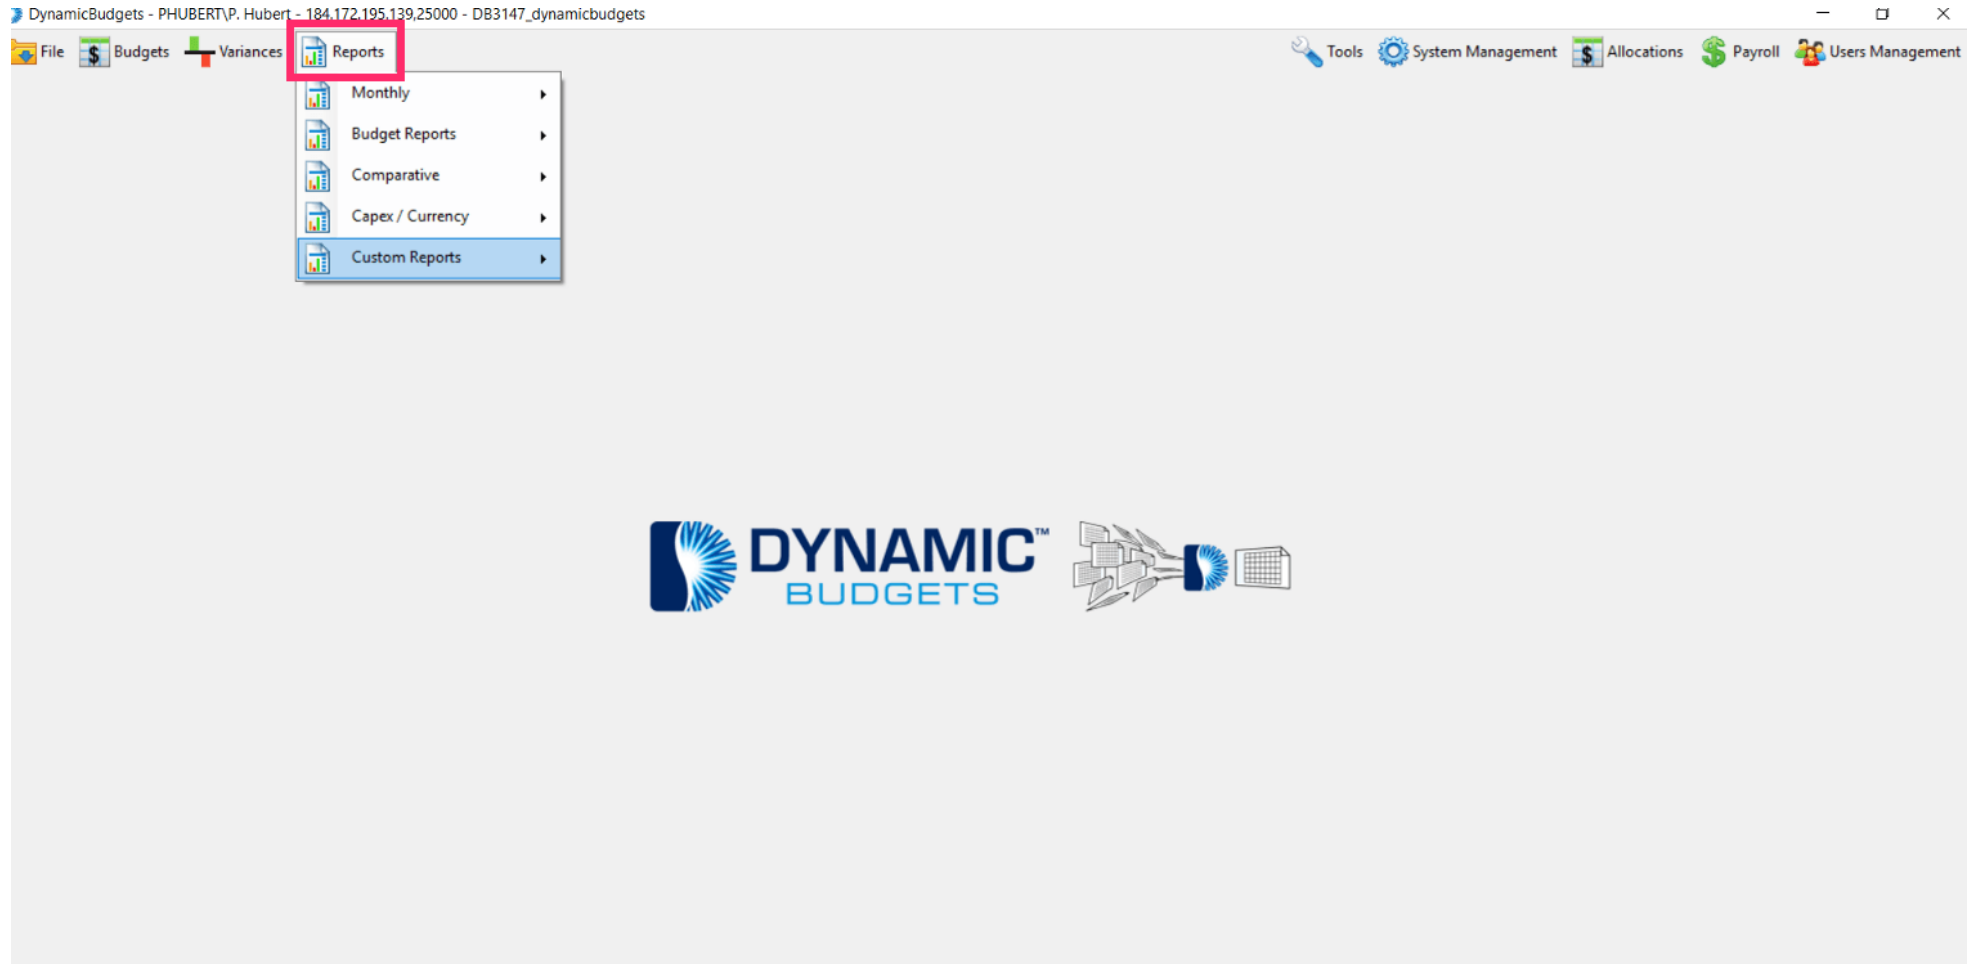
DynamicBudgets - PHUBERT\P. Hubert - 184.172.195.139,25000 - DB3147_dynamicbudgets

File Budgets Variances Reports

Tools System Management Allocations Payroll Users Management

Monthly
Budget Reports
Comparative
Capex / Currency
Custom Reports

DYNAMIC™
BUDGETS